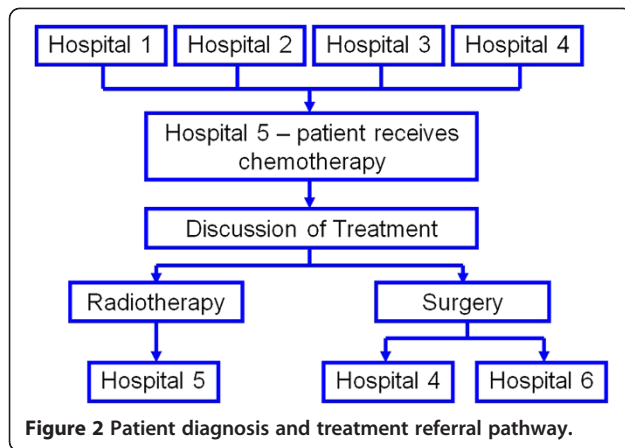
Hospital 1
Hospital 2
Hospital 3
Hospital 4

Hospital 5 – patient receives chemotherapy

Discussion of Treatment

Radiotherapy

Surgery

Hospital 5

Hospital 4

Hospital 6

Figure 2 Patient diagnosis and treatment referral pathway.